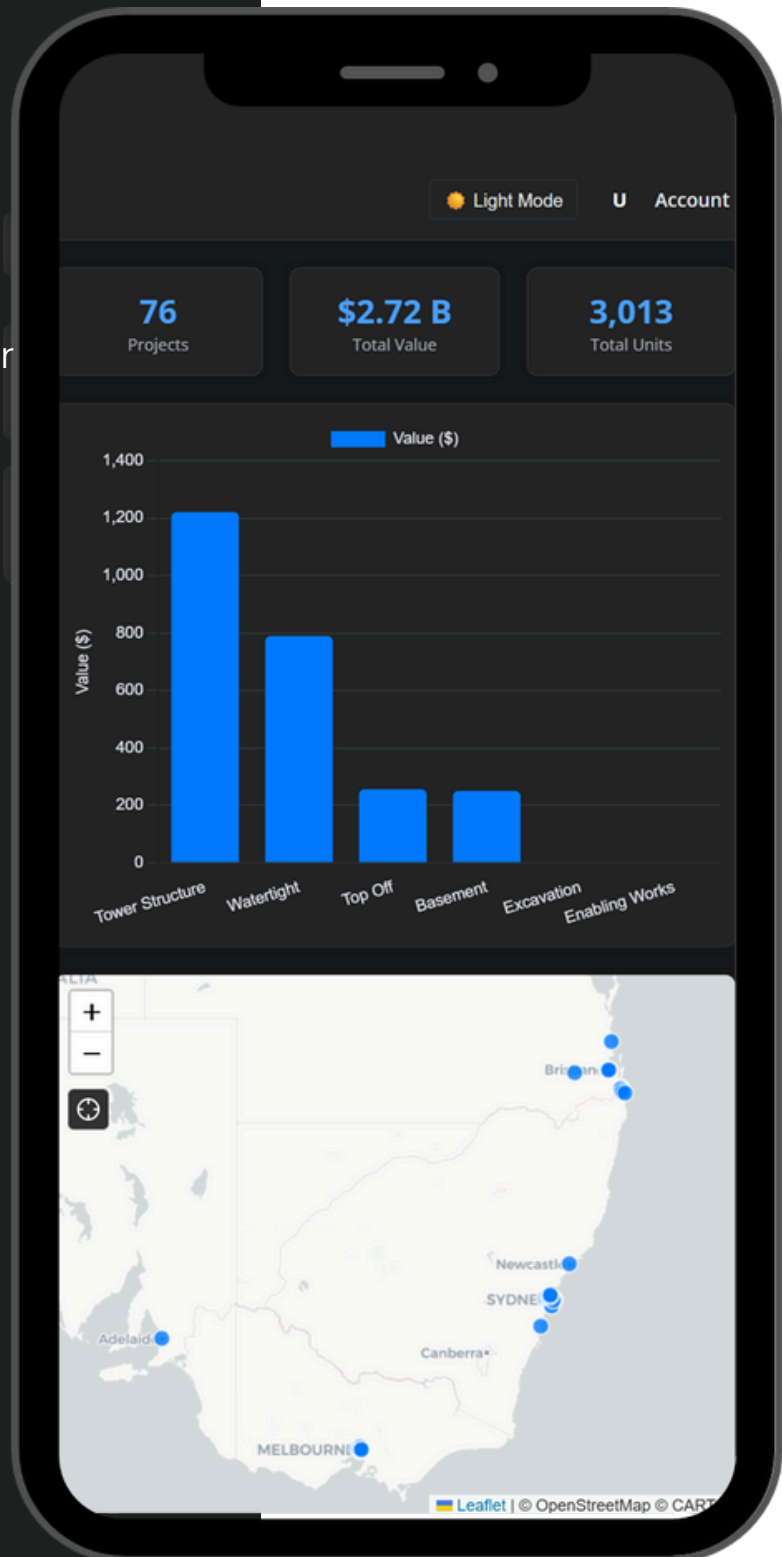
r

Light Mode U Account

76
Projects

\$2.72 B
Total Value

3,013
Total Units

Value (\$)

1,400
1,200
1,000
800
600
400
200
0

Value (\$)

Tower Structure
Watertight
Top Off
Basement
Excavation
Enabling Works

ALIA
+
−
Bris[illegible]
Newcastle
SYDNE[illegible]
Adelaid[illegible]
Canberra
MELBOURN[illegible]

Leaflet | © OpenStreetMap © CART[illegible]